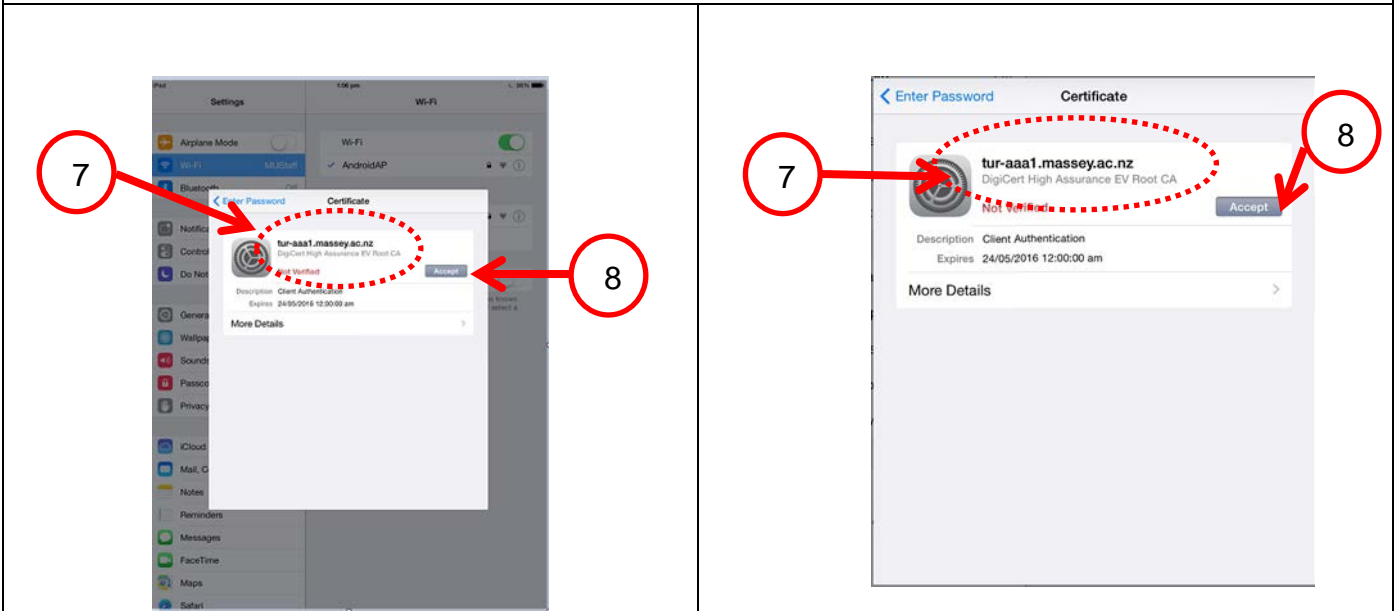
iPad 1:06 pm 36%

Settings

Wi-Fi

Airplane Mode

Wi-Fi MUStaff

Bluetooth Off

Notifica

Control

Do Not

Genera

Wallpa

Sounds

Passco

Privacy

iCloud

Mail, C

Notes

Reminders

Messages

FaceTime

Maps

Safari

Wi-Fi

AndroidAP

7

8

Enter Password

Certificate

tur-aaa1.massey.ac.nz

DigiCert High Assurance EV Root CA

Not Verified

Accept

Description Client Authentication

Expires 24/05/2016 12:00:00 am

More Details

Enter Password

Certificate

7

8

tur-aaa1.massey.ac.nz

DigiCert High Assurance EV Root CA

Not Verified

Accept

Description Client Authentication

Expires 24/05/2016 12:00:00 am

More Details